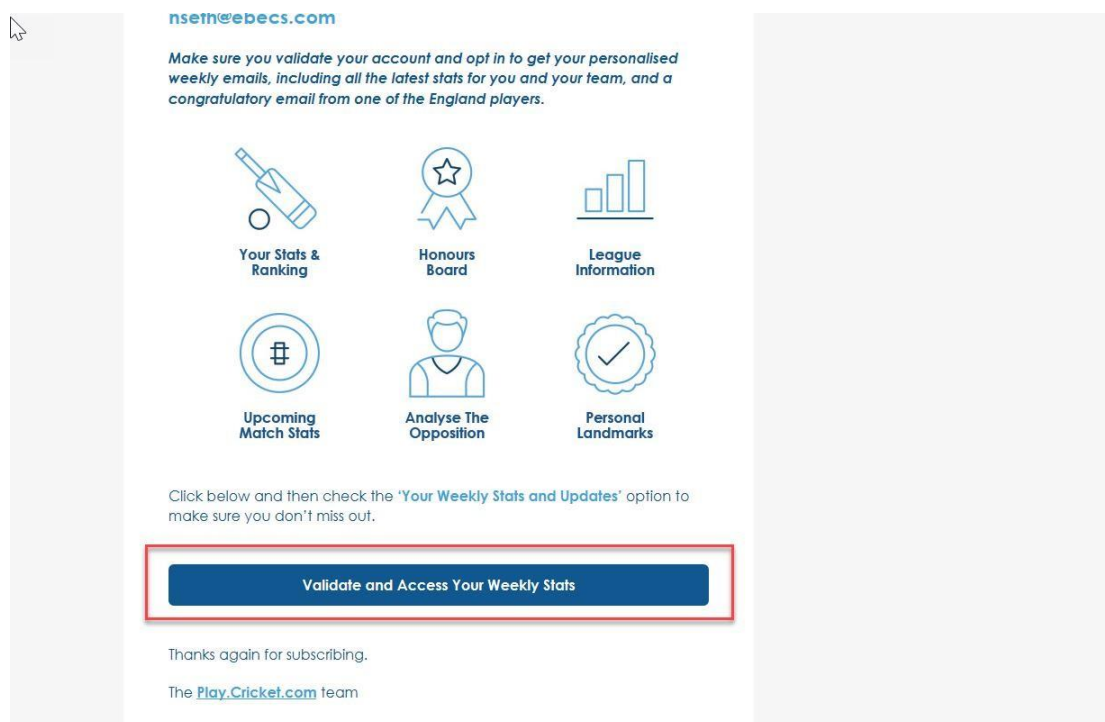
nseth@ebecs.com

Make sure you validate your account and opt in to get your personalised weekly emails, including all the latest stats for you and your team, and a congratulatory email from one of the England players.

Your Stats & Ranking

Honours Board

League Information

Upcoming Match Stats

Analyse The Opposition

Personal Landmarks

Click below and then check the 'Your Weekly Stats and Updates' option to make sure you don't miss out.

Validate and Access Your Weekly Stats

Thanks again for subscribing.

The Play.Cricket.com team